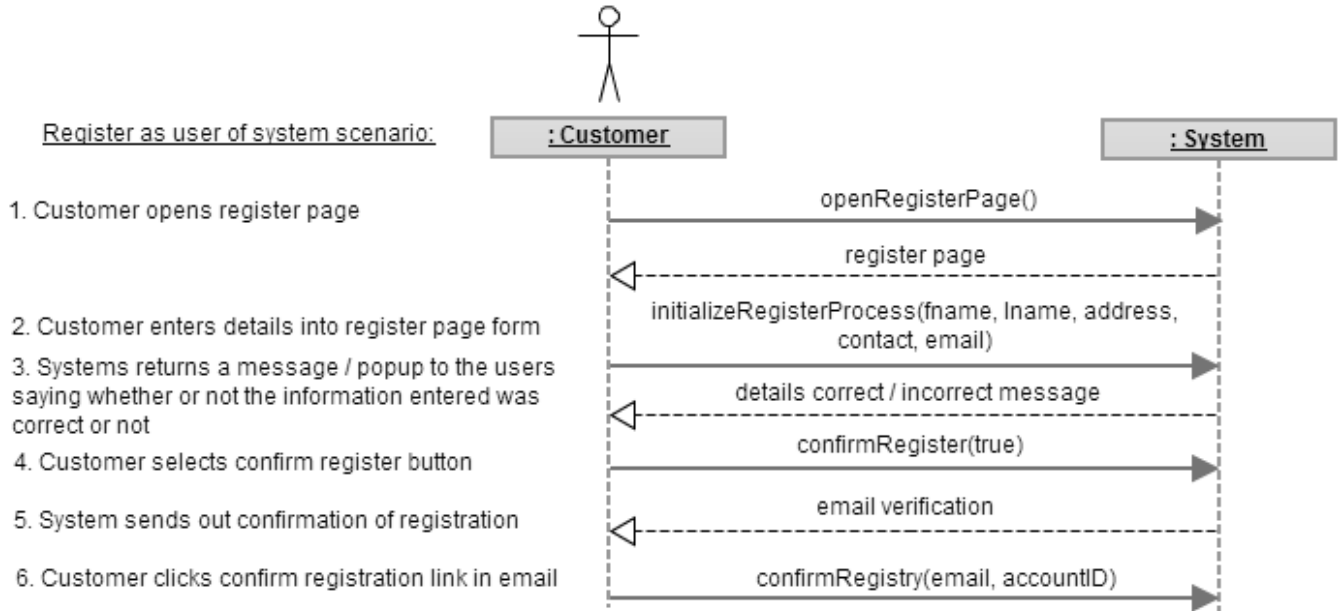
Register as user of system scenario:

: Customer

: System

1. Customer opens register page

openRegisterPage()

register page

2. Customer enters details into register page form

initializeRegisterProcess(fname, lname, address, contact, email)

3. Systems returns a message / popup to the users saying whether or not the information entered was correct or not

details correct / incorrect message

4. Customer selects confirm register button

confirmRegister(true)

5. System sends out confirmation of registration

email verification

6. Customer clicks confirm registration link in email

confirmRegistry(email, accountID)